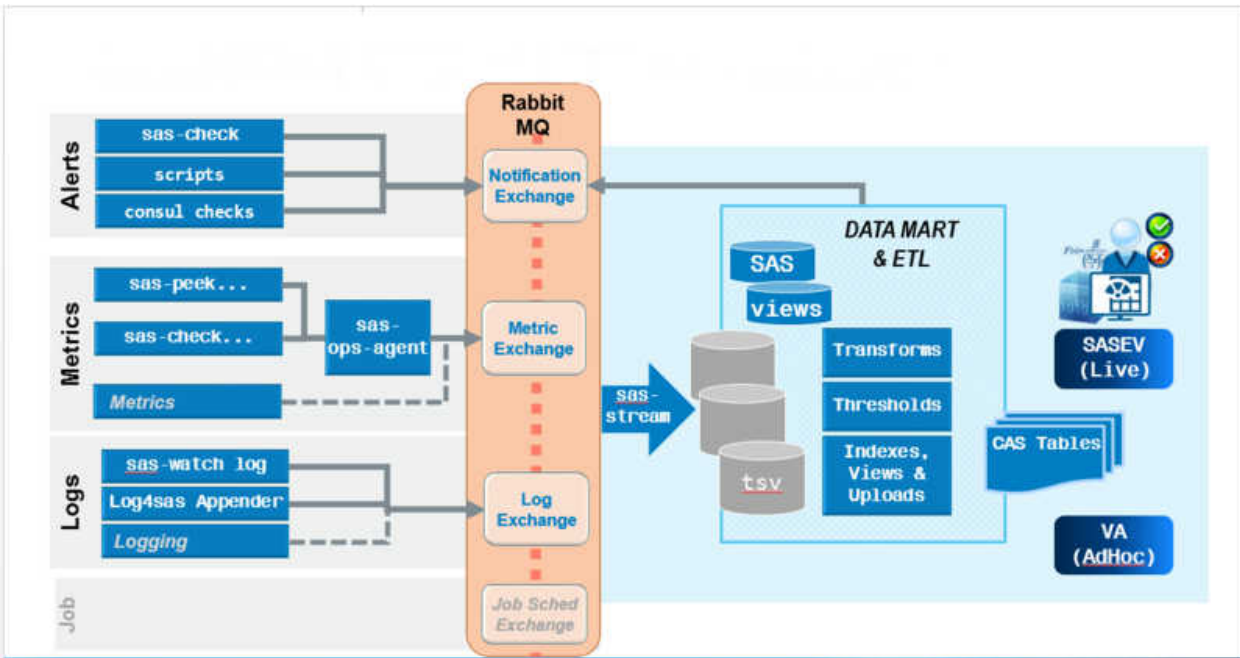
Rabbit MQ

Alerts
sas-check
scripts
consul checks

Notification Exchange

Metrics
sas-peek...
sas-check...
sas-ops-agent
Metrics

Metric Exchange

Logs
sas-watch log
Log4sas Appender
Logging

Log Exchange

Job
Job Sched Exchange

sas-stream

DATA MART & ETL
SAS
views
tsv
Transforms
Thresholds
Indexes, Views & Uploads

CAS Tables

SASEV (Live)

VA (AdHoc)